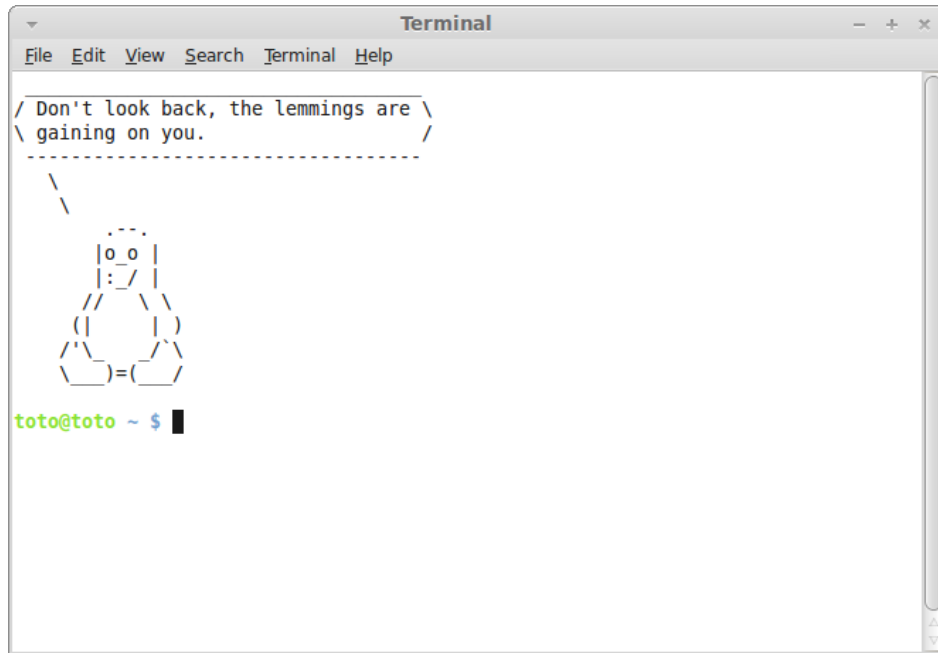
Terminal

File Edit View Search Terminal Help

 ____________________________________
/ Don't look back, the lemmings are \
\ gaining on you.                   /
 ------------------------------------
   \
    \
        .--.
       |o_o |
       |:_/ |
      //   \ \
     (|     | )
    /'\_   _/`\
    \___)=(___/

toto@toto ~ $